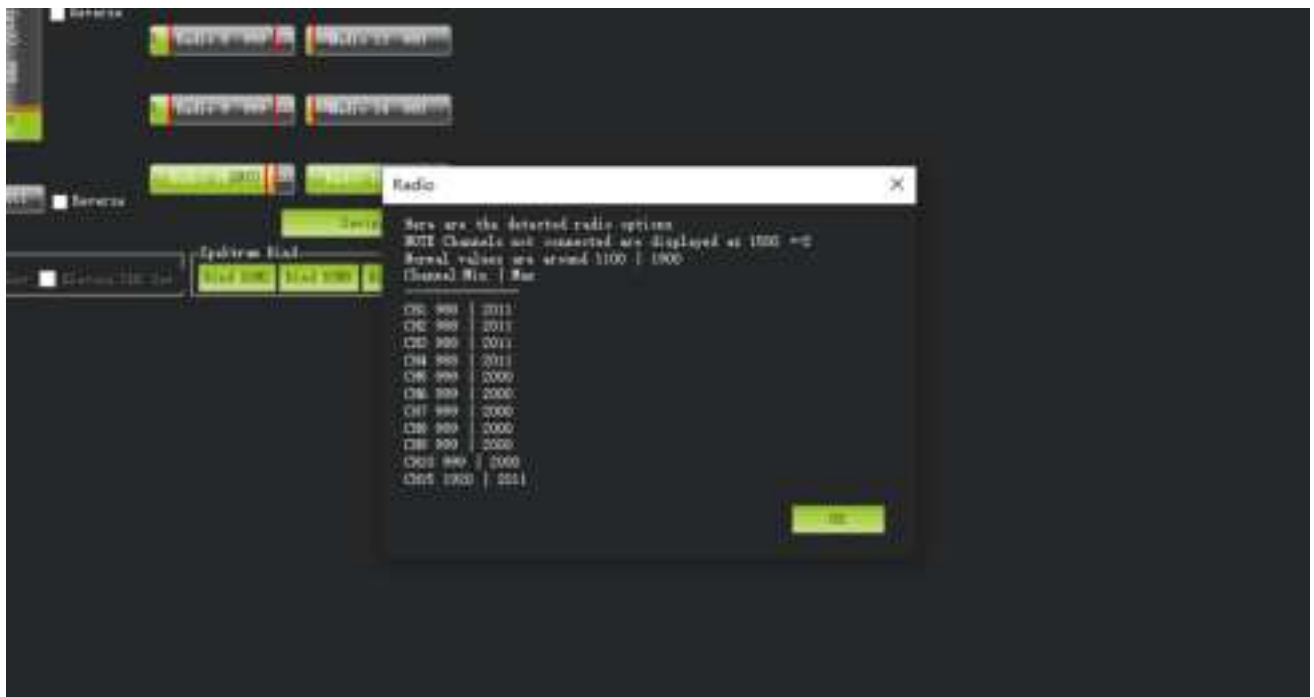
Reverse

Reverse

Spektrum Bind

Bind DSM2 Bind DSMX

Radio

Here are the detected radio options
NOTE Channels not connected are displayed as 1500 +-2
Normal values are around 1100 | 1900
Channel Min | Max

CH1 988 | 2011
CH2 988 | 2011
CH3 988 | 2011
CH4 988 | 2011
CH5 999 | 2000
CH6 999 | 2000
CH7 999 | 2000
CH8 999 | 2000
CH9 999 | 2000
CH10 999 | 2000
CH15 1000 | 2011

OK